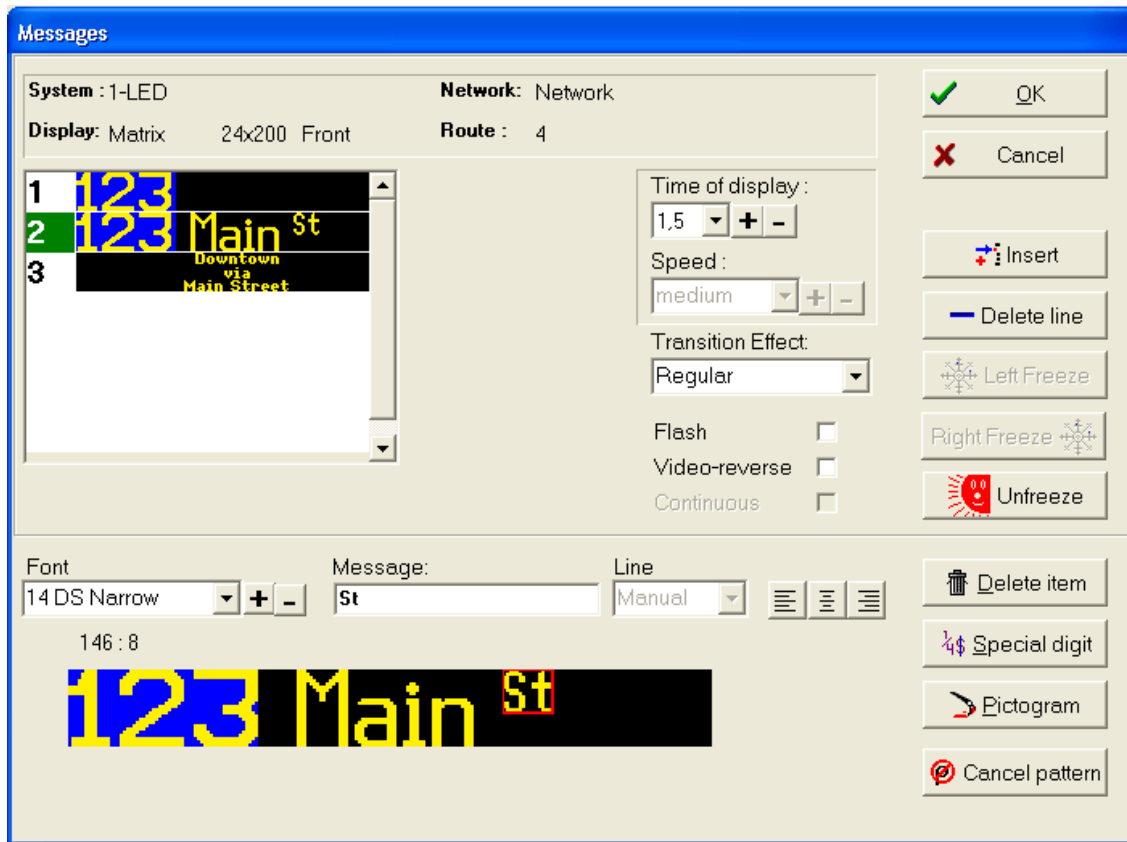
Messages

System : 1-LED
Network: Network
Display: Matrix 24x200 Front
Route : 4

OK
Cancel

1 123
2 123 Main St
3 Downtown via Main Street

Time of display :
1,5 + -
Speed :
medium + -
Transition Effect:
Regular

Flash
Video-reverse
Continuous

Insert
Delete line
Left Freeze
Right Freeze
Unfreeze

Font
14 DS Narrow + -
Message:
St
Line
Manual

146 : 8

123 Main St

Delete item
Special digit
Pictogram
Cancel pattern